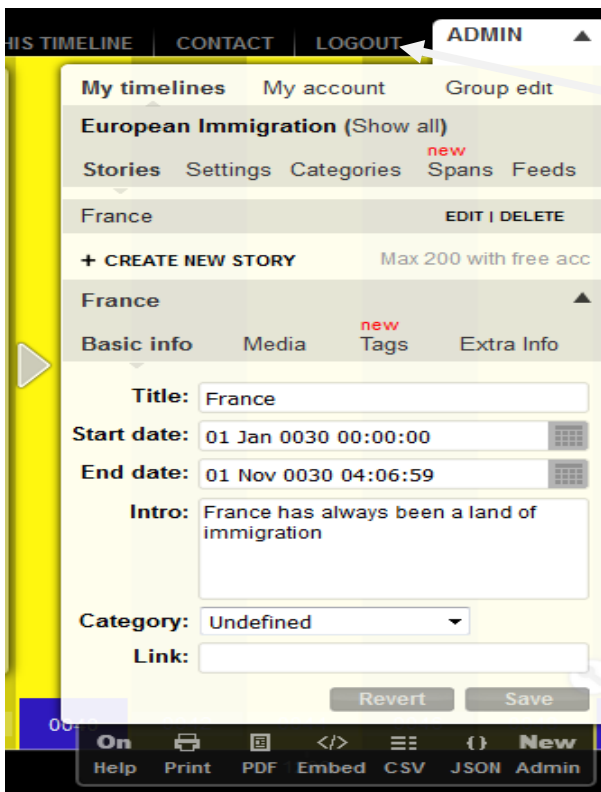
HIS TIMELINE | CONTACT | LOGOUT ADMIN

My timelines My account Group edit

European Immigration (Show all)

Stories Settings Categories new Spans Feeds

France EDIT | DELETE

+ CREATE NEW STORY Max 200 with free acc

France

Basic info Media new Tags Extra Info

Title: France

Start date: 01 Jan 0030 00:00:00

End date: 01 Nov 0030 04:06:59

Intro: France has always been a land of immigration

Category: Undefined

Link:

Revert Save

00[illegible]

On Help Print PDF Embed CSV JSON New Admin